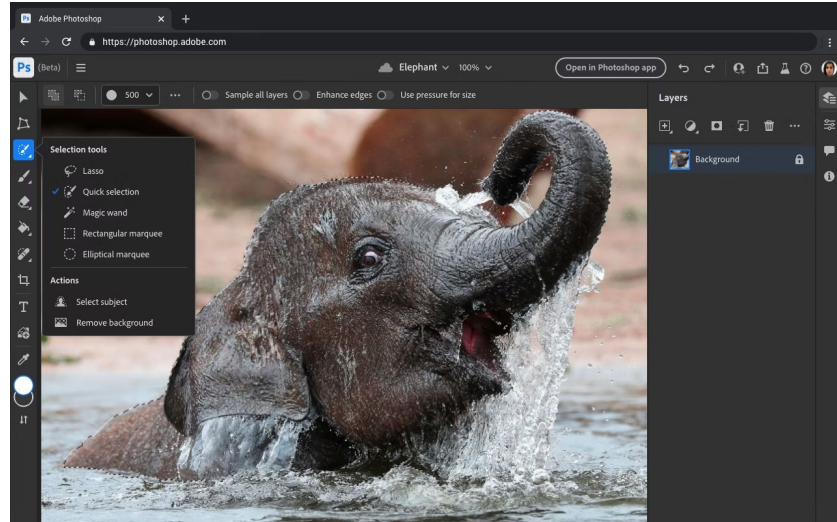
Ps Adobe Photoshop × +

https://photoshop.adobe.com

Ps (Beta)

Elephant 100%

Open in Photoshop app

500

Sample all layers

Enhance edges

Use pressure for size

Layers

Background

Selection tools

Lasso

Quick selection

Magic wand

Rectangular marquee

Elliptical marquee

Actions

Select subject

Remove background